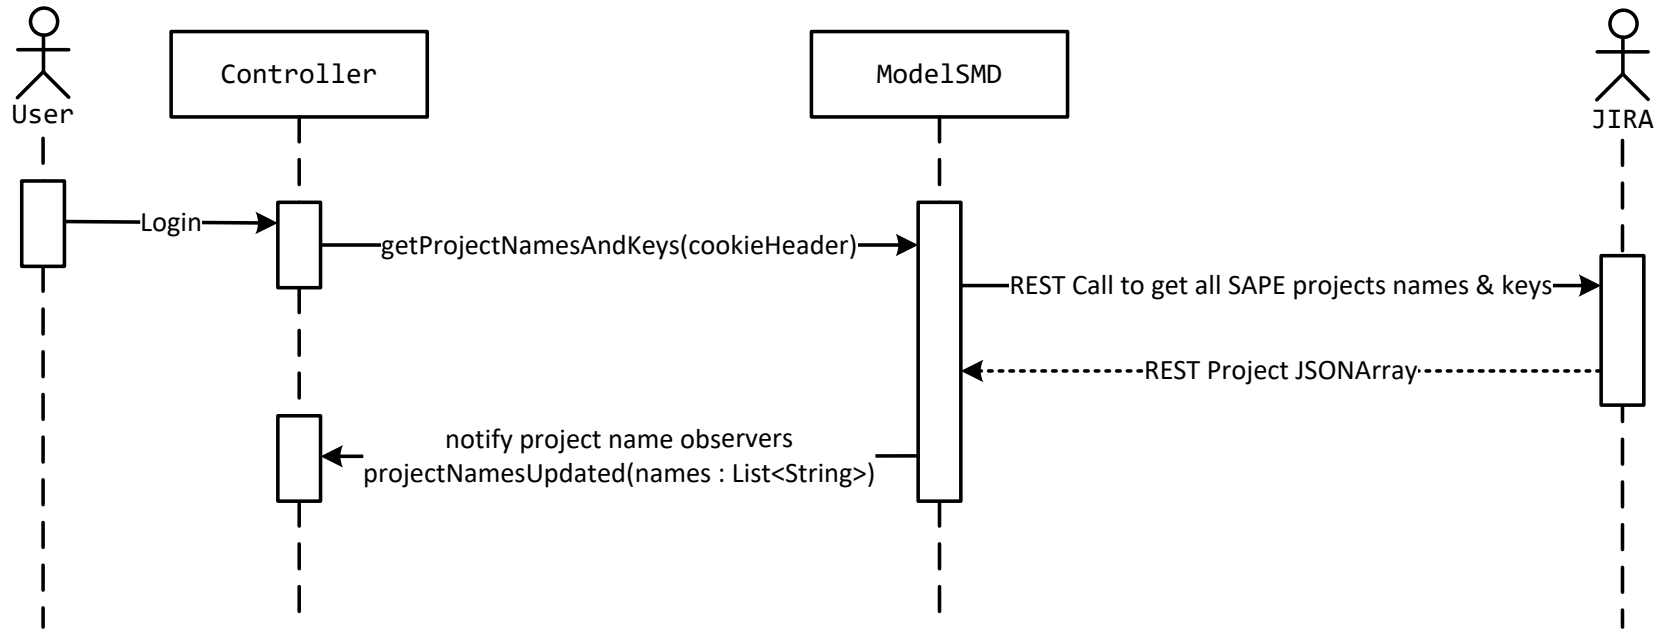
User

Controller

ModelSMD

JIRA

Login

getProjectNamesAndKeys(cookieHeader)

REST Call to get all SAPE projects names & keys

REST Project JSONArray

notify project name observers
projectNamesUpdated(names : List<String>)